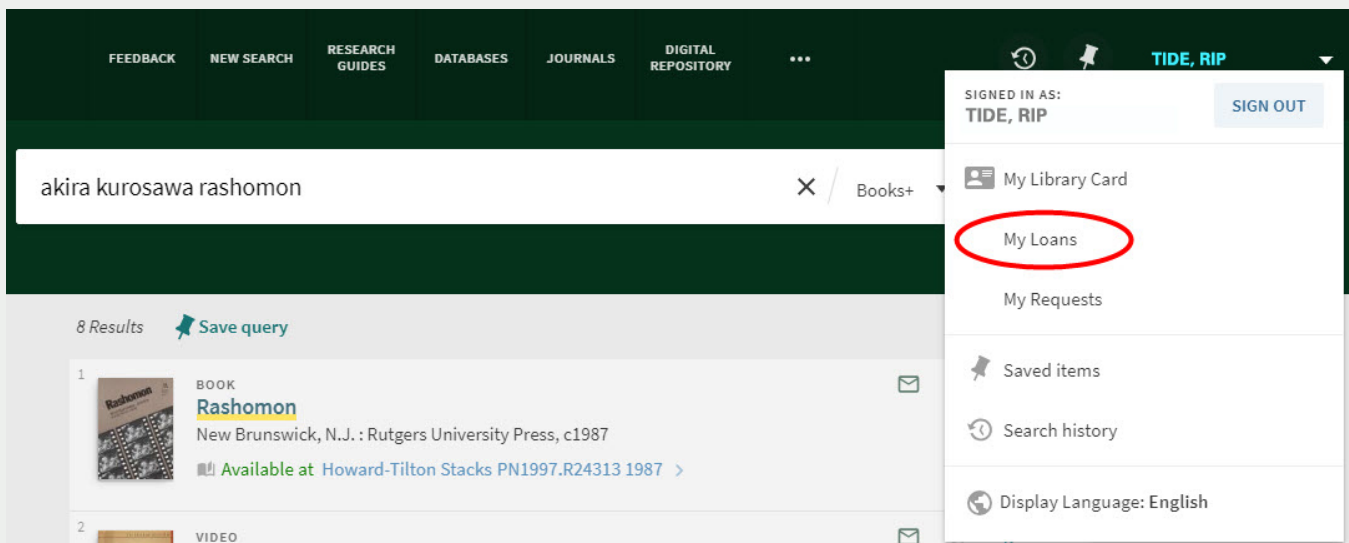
FEEDBACK NEW SEARCH RESEARCH GUIDES DATABASES JOURNALS DIGITAL REPOSITORY •••

TIDE, RIP

SIGNED IN AS:
TIDE, RIP

SIGN OUT

My Library Card

My Loans

My Requests

Saved items

Search history

Display Language: English

akira kurosawa rashomon

Books+

8 Results Save query

1

Rashomon

BOOK
Rashomon
New Brunswick, N.J. : Rutgers University Press, c1987
Available at Howard-Tilton Stacks PN1997.R24313 1987 >

2

VIDEO